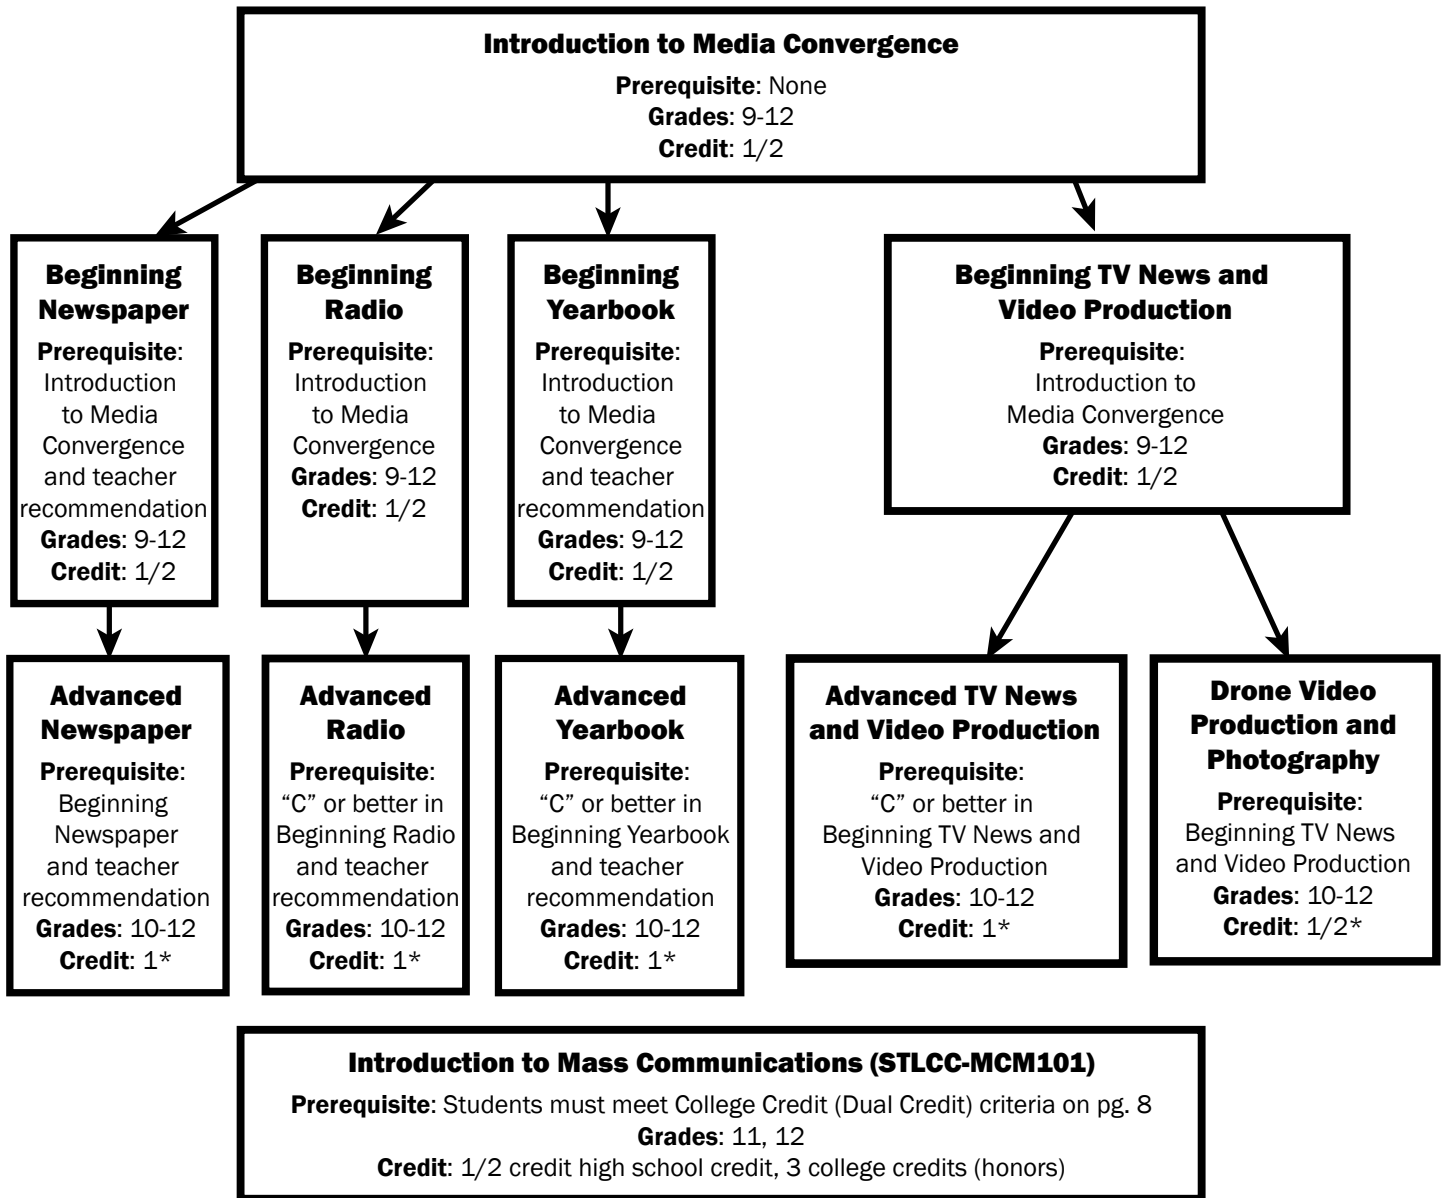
Introduction to Media Convergence
Prerequisite: None
Grades: 9-12
Credit: 1/2

Beginning Newspaper
Prerequisite: Introduction to Media Convergence and teacher recommendation
Grades: 9-12
Credit: 1/2

Beginning Radio
Prerequisite: Introduction to Media Convergence
Grades: 9-12
Credit: 1/2

Beginning Yearbook
Prerequisite: Introduction to Media Convergence and teacher recommendation
Grades: 9-12
Credit: 1/2

Beginning TV News and Video Production
Prerequisite: Introduction to Media Convergence
Grades: 9-12
Credit: 1/2

Advanced Newspaper
Prerequisite: Beginning Newspaper and teacher recommendation
Grades: 10-12
Credit: 1*

Advanced Radio
Prerequisite: "C" or better in Beginning Radio and teacher recommendation
Grades: 10-12
Credit: 1*

Advanced Yearbook
Prerequisite: "C" or better in Beginning Yearbook and teacher recommendation
Grades: 10-12
Credit: 1*

Advanced TV News and Video Production
Prerequisite: "C" or better in Beginning TV News and Video Production
Grades: 10-12
Credit: 1*

Drone Video Production and Photography
Prerequisite: Beginning TV News and Video Production
Grades: 10-12
Credit: 1/2*

Introduction to Mass Communications (STLCC-MCM101)
Prerequisite: Students must meet College Credit (Dual Credit) criteria on pg. 8
Grades: 11, 12
Credit: 1/2 credit high school credit, 3 college credits (honors)